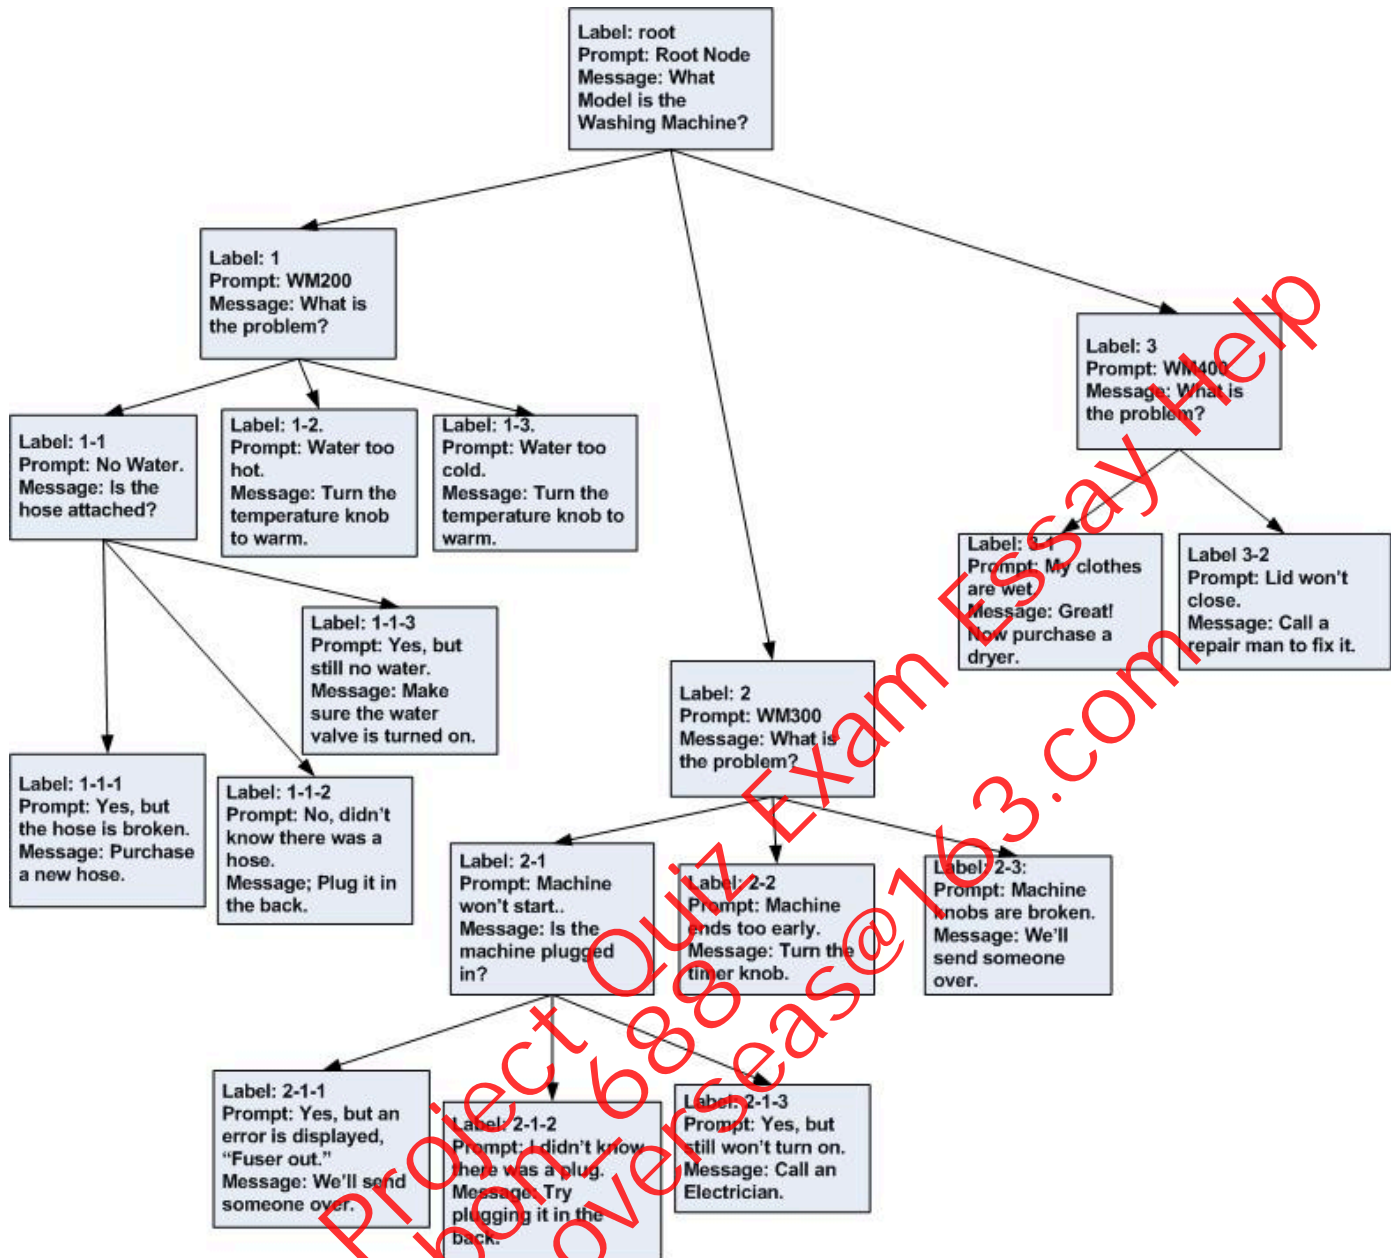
Label: root
Prompt: Root Node
Message: What Model is the Washing Machine?

Label: 1
Prompt: WM200
Message: What is the problem?

Label: 1-1
Prompt: No Water.
Message: Is the hose attached?

Label: 1-2.
Prompt: Water too hot.
Message: Turn the temperature knob to warm.

Label: 1-3.
Prompt: Water too cold.
Message: Turn the temperature knob to warm.

Label: 1-1-3
Prompt: Yes, but still no water.
Message: Make sure the water valve is turned on.

Label: 1-1-1
Prompt: Yes, but the hose is broken.
Message: Purchase a new hose.

Label: 1-1-2
Prompt: No, didn't know there was a hose.
Message; Plug it in the back.

Label: 3
Prompt: WM400
Message: What is the problem?

Label: 3-1
Prompt: My clothes are wet
Message: Great! Now purchase a dryer.

Label 3-2
Prompt: Lid won't close.
Message: Call a repair man to fix it.

Label: 2
Prompt: WM300
Message: What is the problem?

Label: 2-1
Prompt: Machine won't start..
Message: Is the machine plugged in?

Label: 2-2
Prompt: Machine ends too early.
Message: Turn the timer knob.

Label: 2-3:
Prompt: Machine knobs are broken.
Message: We'll send someone over.

Label: 2-1-1
Prompt: Yes, but an error is displayed, "Fuser out."
Message: We'll send someone over.

Label: 2-1-2
Prompt: I didn't know there was a plug.
Message: Try plugging it in the back.

Label: 2-1-3
Prompt: Yes, but still won't turn on.
Message: Call an Electrician.

Project Quiz Exam Essay Help
Whatsapp 688 overseas@163.com